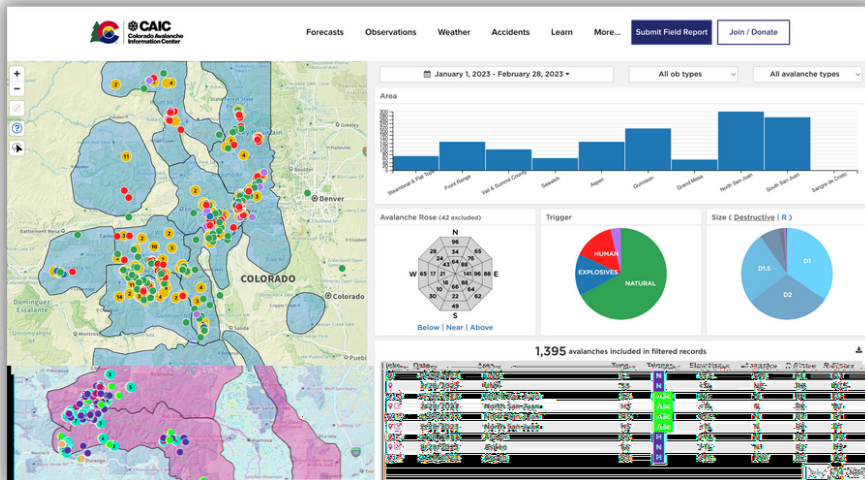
CAIC
Colorado Avalanche Information Center

Forecasts Observations Weather Accidents Learn More... Submit Field Report Join / Donate

January 1, 2023 - February 28, 2023
All ob types
All avalanche types

Area

Steamboat & Flat Tops
Front Range
Vail & Summit County
Sawatch
Aspen
Gunnison
Grand Mesa
North San Juan
South San Juan
Sangre de Cristo

Avalanche Rose (42 excluded)
N
S
W
E
96
28 36
43 64
65 17 21 46 36 24 16
38 22
Below | Near | Above

Trigger
HUMAN
EXPLOSIVES
NATURAL

Size ( Destructive | R )
D1
D1.5
D2

1,395 avalanches included in filtered records

Denver
COLORADO
Colorado Springs
Durango
Dominguez-Escalante
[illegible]